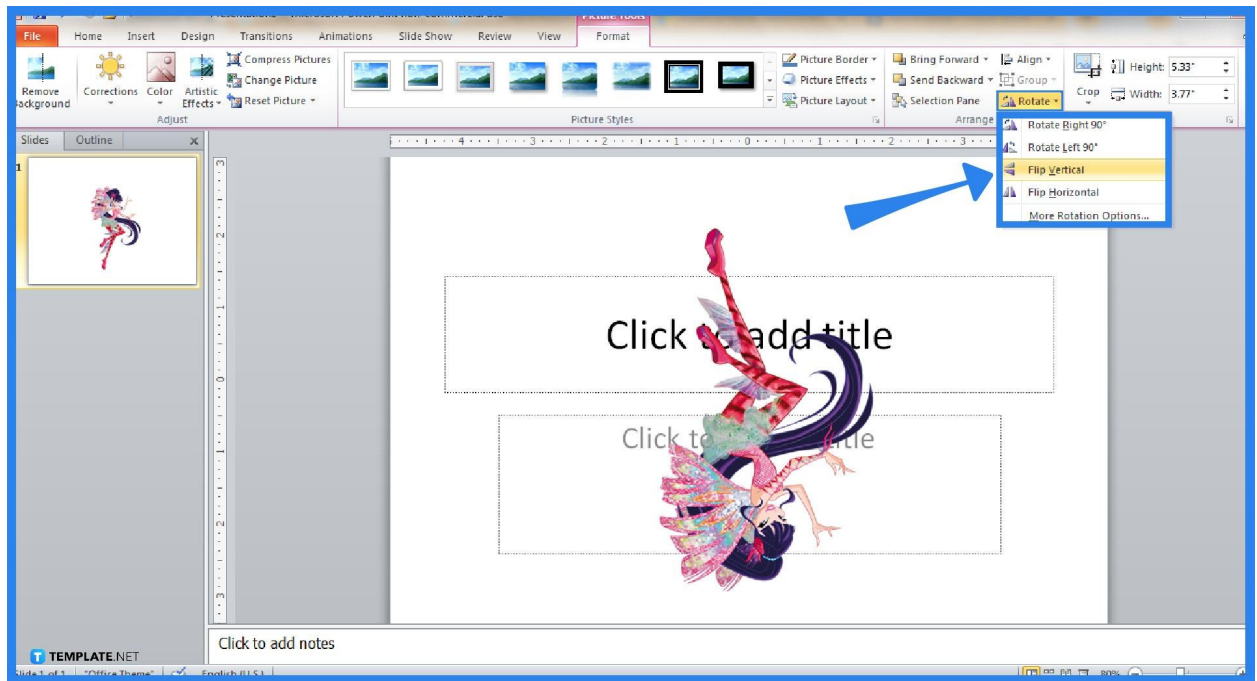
Picture Tools

File Home Insert Design Transitions Animations Slide Show Review View Format

Remove Background Corrections Color Artistic Effects Compress Pictures Change Picture Reset Picture

Adjust

Picture Styles

Picture Border Picture Effects Picture Layout

Bring Forward Send Backward Selection Pane Align Group Rotate

Arrange

Crop Height: 5.33" Width: 3.77"

Rotate Right 90°
Rotate Left 90°
Flip Vertical
Flip Horizontal
More Rotation Options...

Slides Outline

1

Click to add title

Click to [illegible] title

Click to add notes

TEMPLATE.NET

Slide 1 of 1 "Office Theme" English (U.S.) 80%